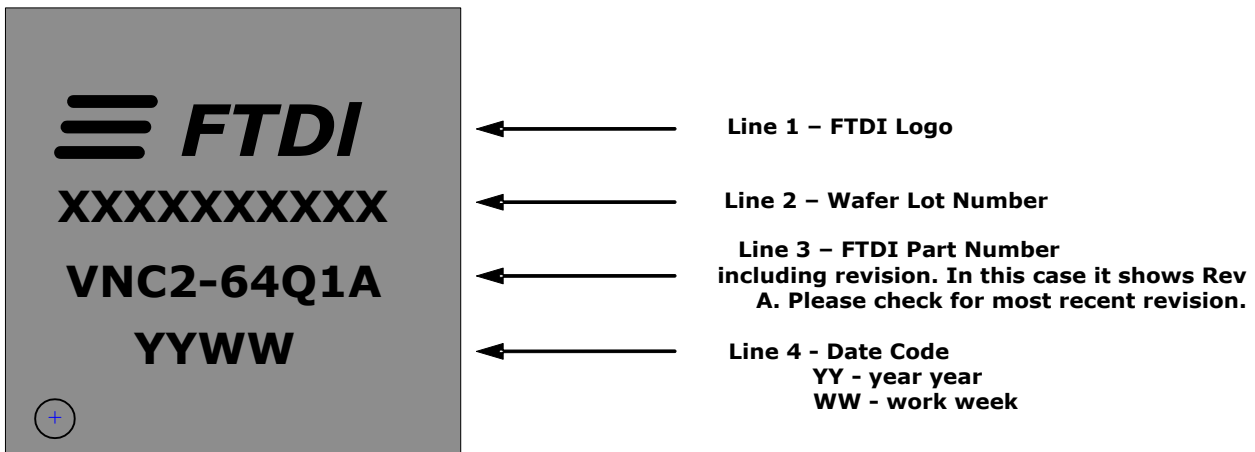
FTDI

XXXXXXXXXX

VNC2-64Q1A

YYWW

Line 1 – FTDI Logo

Line 2 – Wafer Lot Number

Line 3 – FTDI Part Number including revision. In this case it shows Rev A. Please check for most recent revision.

Line 4 - Date Code
YY - year year
WW - work week